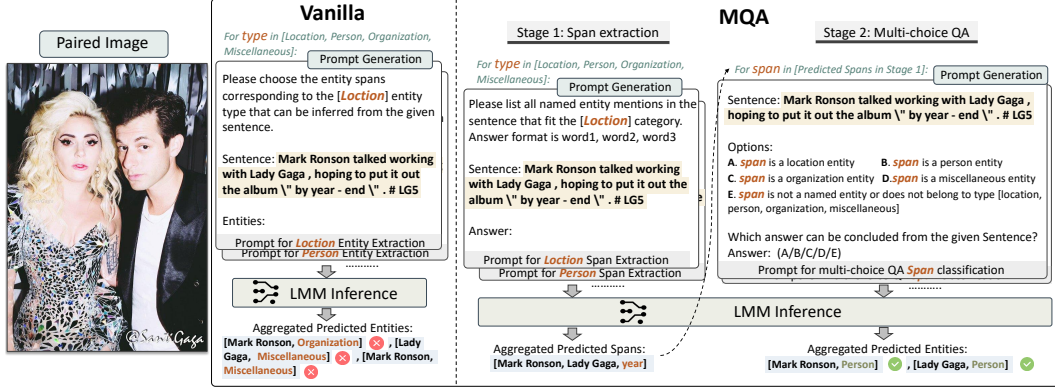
Paired Image

@SaintGaga

Vanilla

For type in [Location, Person, Organization, Miscellaneous]:

Prompt Generation

Please choose the entity spans corresponding to the [Loction] entity type that can be inferred from the given sentence.

Sentence: Mark Ronson talked working with Lady Gaga , hoping to put it out the album \" by year - end \" . # LG5

Entities:

Prompt for Loction Entity Extraction

Prompt for Person Entity Extraction

LMM Inference

Aggregated Predicted Entities:
[Mark Ronson, Organization], [Lady Gaga, Miscellaneous], [Mark Ronson, Miscellaneous]

MQA

Stage 1: Span extraction

For type in [Location, Person, Organization, Miscellaneous]:

Prompt Generation

Please list all named entity mentions in the sentence that fit the [Loction] category. Answer format is word1, word2, word3

Sentence: Mark Ronson talked working with Lady Gaga , hoping to put it out the album \" by year - end \" . # LG5

Answer:

Prompt for Loction Span Extraction

Prompt for Person Span Extraction

Aggregated Predicted Spans:
[Mark Ronson, Lady Gaga, year]

Stage 2: Multi-choice QA

For span in [Predicted Spans in Stage 1]:

Prompt Generation

Sentence: Mark Ronson talked working with Lady Gaga , hoping to put it out the album \" by year - end \" . # LG5

Options:
A. span is a location entity B. span is a person entity
C. span is a organization entity D. span is a miscellaneous entity
E. span is not a named entity or does not belong to type [location, person, organization, miscellaneous]

Which answer can be concluded from the given Sentence?
Answer: (A/B/C/D/E)

Prompt for multi-choice QA Span classification

LMM Inference

Aggregated Predicted Entities:
[Mark Ronson, Person], [Lady Gaga, Person]